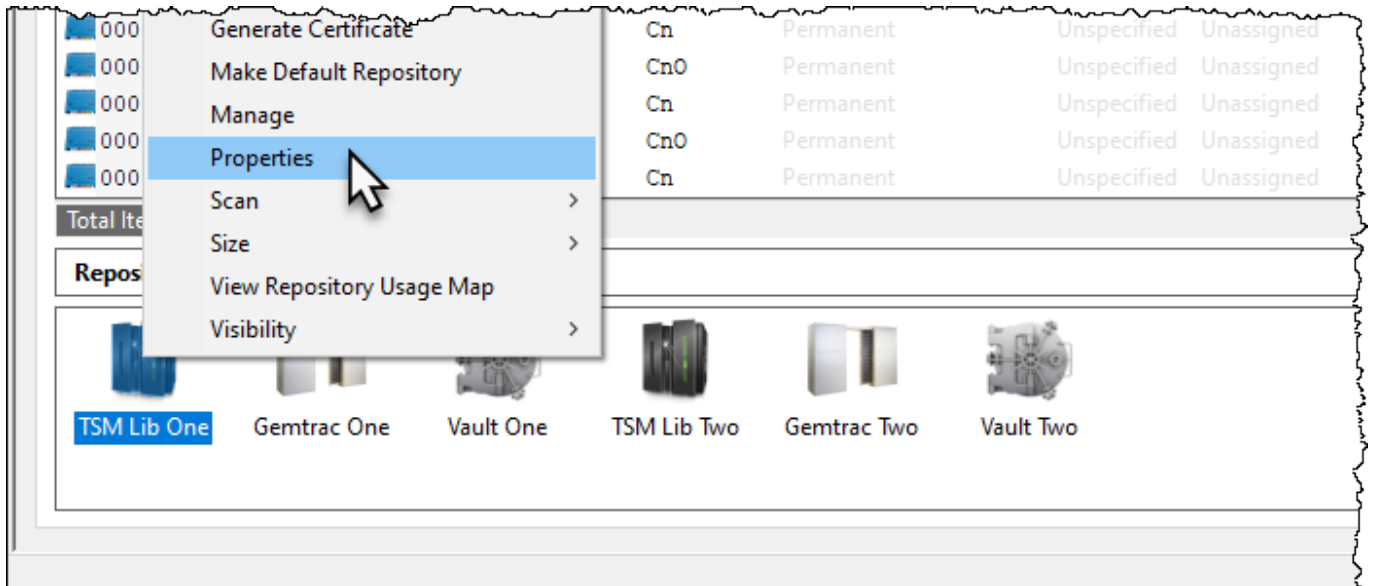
000 Generate Certificate Cn Permanent Unspecified Unassigned
000 Make Default Repository Cn0 Permanent Unspecified Unassigned
000 Manage Cn Permanent Unspecified Unassigned
000 Properties Cn0 Permanent Unspecified Unassigned
000 Scan Cn Permanent Unspecified Unassigned
Size
View Repository Usage Map
Visibility

Total Ite

Reposi

TSM Lib One
Gemtrac One
Vault One
TSM Lib Two
Gemtrac Two
Vault Two